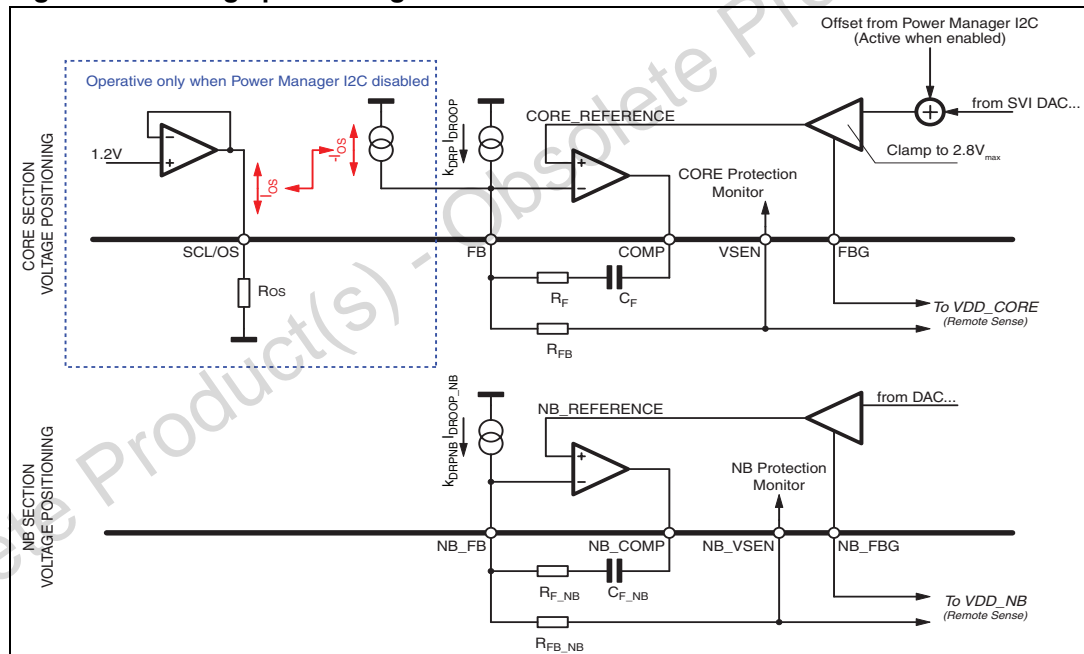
Offset from Power Manager I2C
(Active when enabled)

Operative only when Power Manager I2C disabled

from SVI DAC...

CORE_REFERENCE

$k_{DRP} I_{DROOP}$

1.2V

$I_{OS}$

$-I_{OS}$

Clamp to $2.8V_{max}$

CORE Protection Monitor

CORE SECTION
VOLTAGE POSITIONING

SCL/OS

FB

COMP

VSEN

FBG

Ros

$R_F$

$C_F$

To VDD_CORE
(Remote Sense)

$R_{FB}$

NB_REFERENCE

from DAC...

$k_{DRPNB} I_{DROOP\_NB}$

NB Protection Monitor

NB SECTION
VOLTAGE POSITIONING

NB_FB

NB_COMP

NB_VSEN

NB_FBG

$R_{F\_NB}$

$C_{F\_NB}$

To VDD_NB
(Remote Sense)

$R_{FB\_NB}$

Obsolete Product(s) - Obsolete Product(s)